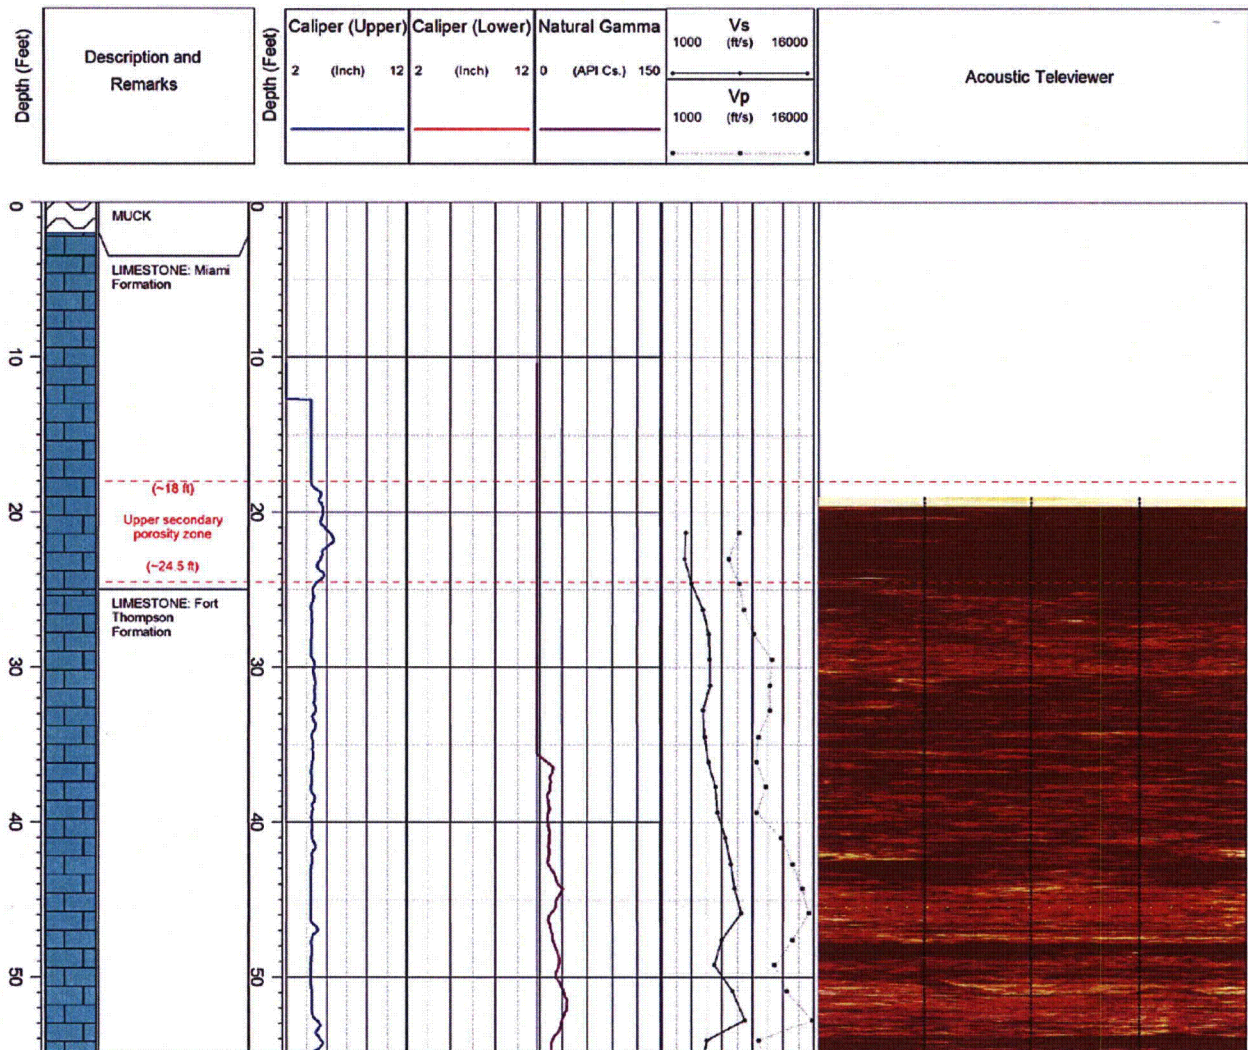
Depth (Feet)

Description and Remarks

Depth (Feet)

Caliper (Upper)
2 (Inch) 12

Caliper (Lower)
2 (Inch) 12

Natural Gamma
0 (API Cs.) 150

Vs
1000 (ft/s) 16000

Vp
1000 (ft/s) 16000

Acoustic Televiewer

0
10
20
30
40
50

MUCK

LIMESTONE: Miami Formation

(~18 ft)

Upper secondary porosity zone

(~24.5 ft)

LIMESTONE: Fort Thompson Formation

0
10
20
30
40
50